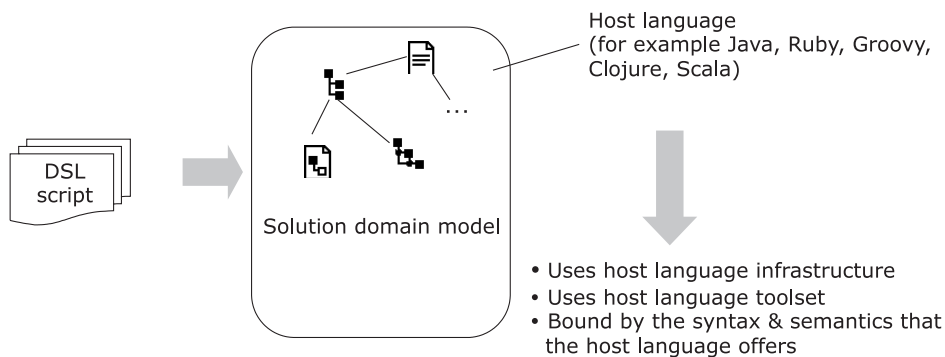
Host language
(for example Java, Ruby, Groovy, Clojure, Scala)

DSL script

...

Solution domain model

• Uses host language infrastructure
• Uses host language toolset
• Bound by the syntax & semantics that the host language offers